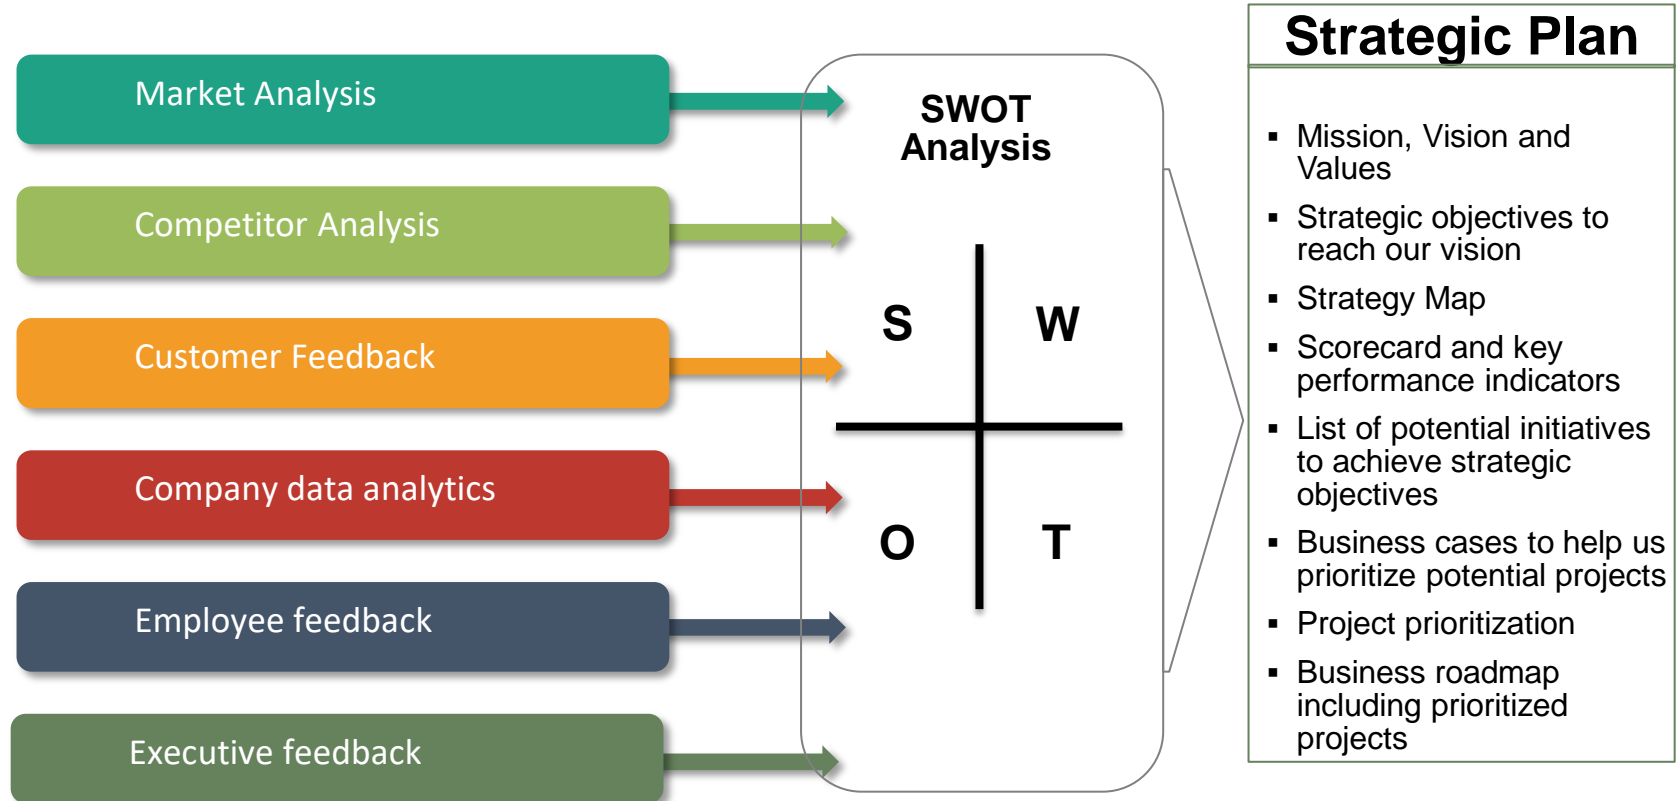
Market Analysis

Competitor Analysis

Customer Feedback

Company data analytics

Employee feedback

Executive feedback

SWOT Analysis

S

W

O

T

Strategic Plan

- Mission, Vision and Values
- Strategic objectives to reach our vision
- Strategy Map
- Scorecard and key performance indicators
- List of potential initiatives to achieve strategic objectives
- Business cases to help us prioritize potential projects
- Project prioritization
- Business roadmap including prioritized projects